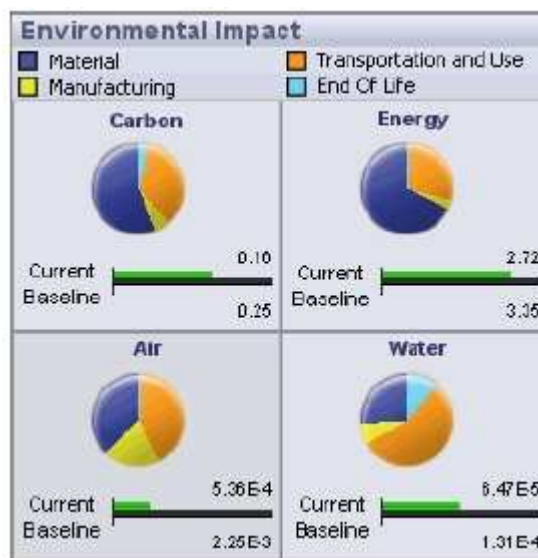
Environmental Impact

Material
Transportation and Use
Manufacturing
End Of Life

Carbon

Current 0.10
Baseline 0.25

Energy

Current 2.72
Baseline 3.35

Air

Current 5.36E-4
Baseline 2.25E-3

Water

Current 6.47E-5
Baseline 1.31E-4